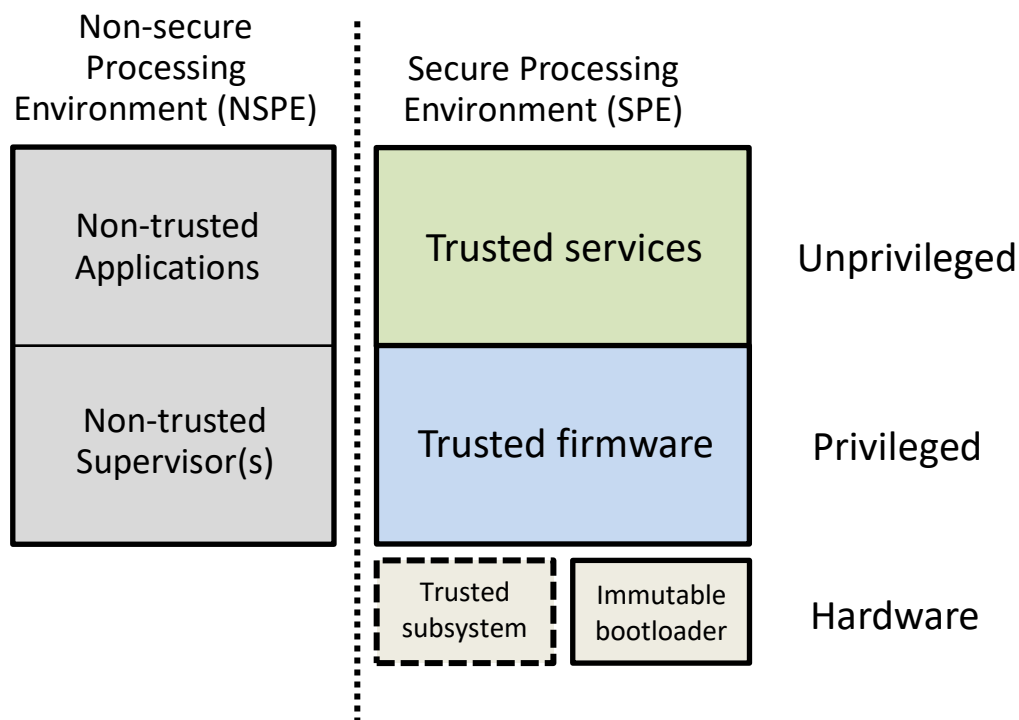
Non-secure Processing Environment (NSPE)

Secure Processing Environment (SPE)

Non-trusted Applications

Non-trusted Supervisor(s)

Trusted services

Trusted firmware

Trusted subsystem

Immutable bootloader

Unprivileged

Privileged

Hardware